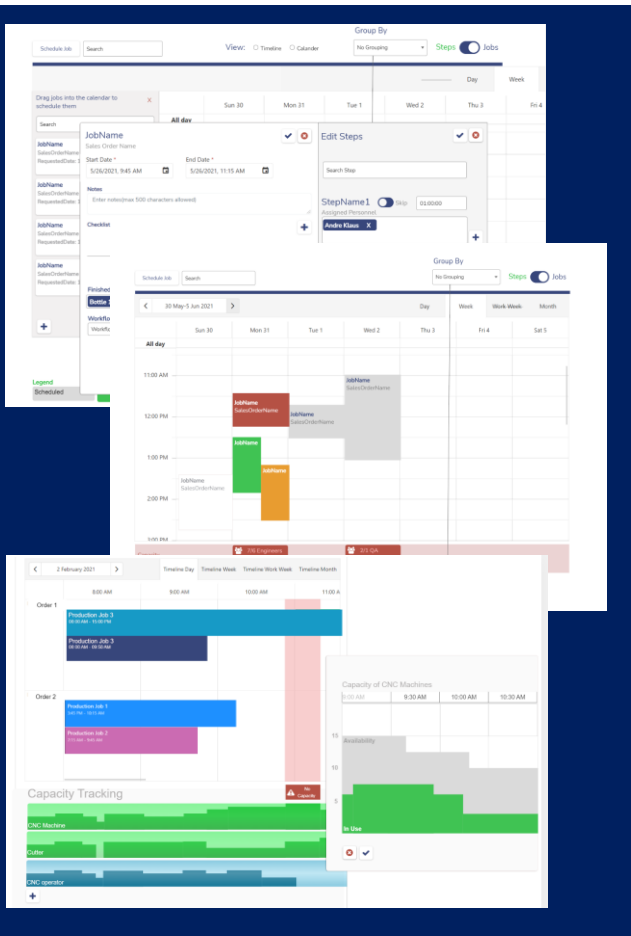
Schedule Job Search View: Timeline Calander Group By No Grouping Steps Jobs

Day Week

Drag jobs into the calendar to schedule them ×

Search

Sun 30 Mon 31 Tue 1 Wed 2 Thu 3 Fri 4

All day

JobName SalesOrderName RequestedDate: 1

JobName SalesOrderName RequestedDate: 1

JobName SalesOrderName RequestedDate: 1

JobName SalesOrderName RequestedDate: 1

JobName
Sales Order Name
Start Date * 5/26/2021, 9:45 AM
End Date * 5/26/2021, 11:15 AM
Notes
Enter notes(max 500 characters allowed)
Checklist
Finished
Bottle
Workflo
Workflo

Edit Steps
Search Step
StepName1 Skip 03:00:00
Assigned Personnel
Andre Klaus ×

Legend
Scheduled

Schedule Job Search Group By No Grouping Steps Jobs

30 May-5 Jun 2021 Day Week Work Week Month

Sun 30 Mon 31 Tue 1 Wed 2 Thu 3 Fri 4 Sat 5

All day

11:00 AM
12:00 PM
1:00 PM
2:00 PM
3:00 PM

JobName SalesOrderName
JobName SalesOrderName
JobName SalesOrderName
JobName
JobName
JobName SalesOrderName

2/6 Engineers 2/3 QA

2 February 2021 Timeline Day Timeline Week Timeline Work Week Timeline Month

9:00 AM 10:00 AM 11:00 A

Order 1
Production Job 3
Production Job 3

Order 2
Production Job 1
Production Job 2

No Capacity

Capacity Tracking
CNC Machine
Cutter
CNC operator

Capacity of CNC Machines
9:00 AM 9:30 AM 10:00 AM 10:30 AM
15
10
5
Availability
In Use